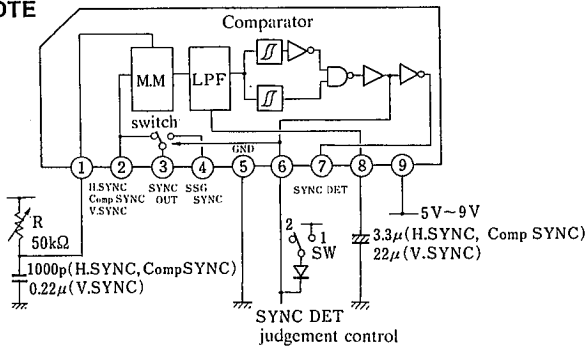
OTE

Comparator

M.M

LPF

switch

1
2
3
4
5
6
7
8
9

H.SYNC
Comp SYNC
V.SYNC

SYNC OUT

SSG SYNC

GND

SYNC DET

5V~9V

R
50kΩ

1000p(H.SYNC, CompSYNC)
0.22μ(V.SYNC)

2
1
SW

3.3μ(H.SYNC, Comp SYNC)
22μ(V.SYNC)

SYNC DET
judgement control